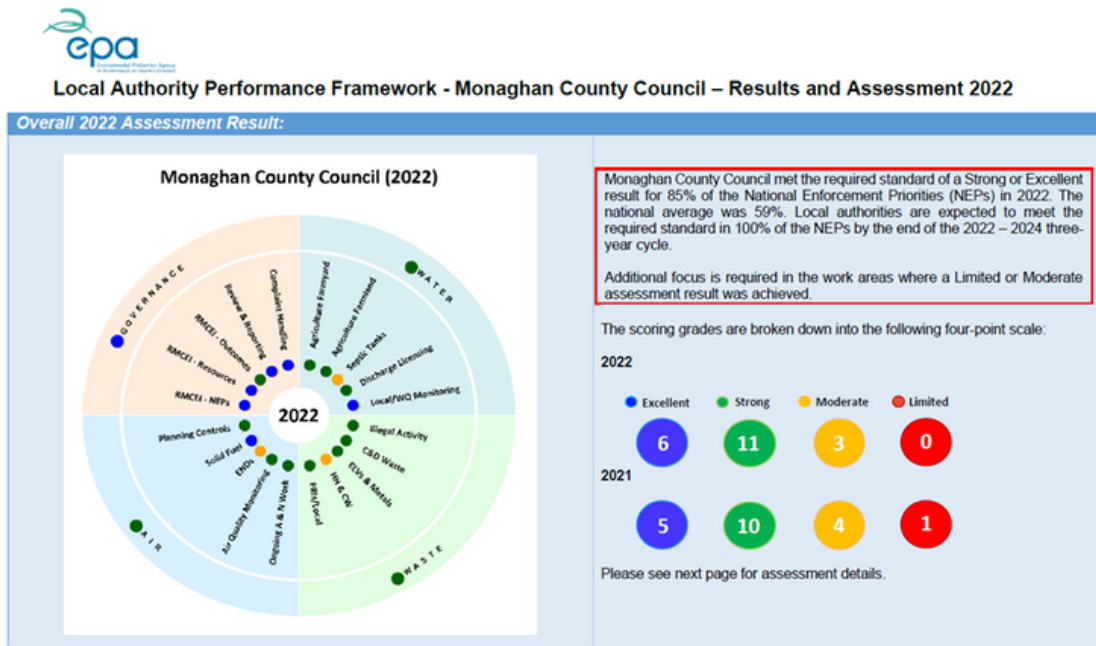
epa
Environmental Protection Agency
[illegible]

Local Authority Performance Framework - Monaghan County Council – Results and Assessment 2022

Overall 2022 Assessment Result:

Monaghan County Council (2022)

GOVERNANCE
WATER
AIR
WASTE

2022

Complaint Handling
Review & Reporting
RMCEI - Outcomes
RMCEI - Resources
RMCEI - NEPs
Agriculture Farmyard
Agriculture Farmland
Septic Tanks
Discharge Licensing
Local/WQ Monitoring
Planning Controls
Solid Fuel
ENDs
Air Quality Monitoring
Ongoing A & N Work
Illegal Activity
C&D Waste
ELVs & Metals
HH & CW
FBH/Local

Monaghan County Council met the required standard of a Strong or Excellent result for 85% of the National Enforcement Priorities (NEPs) in 2022. The national average was 59%. Local authorities are expected to meet the required standard in 100% of the NEPs by the end of the 2022 – 2024 three-year cycle.

Additional focus is required in the work areas where a Limited or Moderate assessment result was achieved.

The scoring grades are broken down into the following four-point scale:

2022

Excellent Strong Moderate Limited

6 11 3 0

2021

5 10 4 1

Please see next page for assessment details.